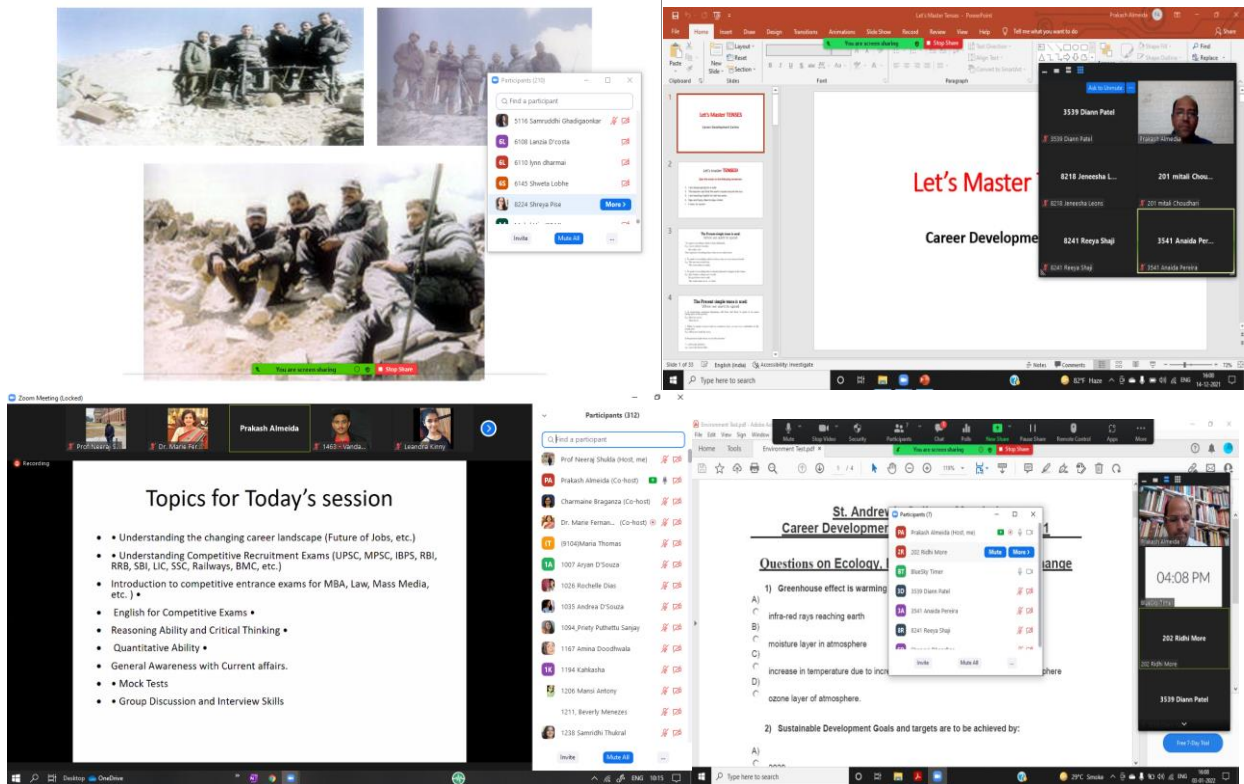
Participants (210)

Find a participant

5116 Samruddhi Ghadigaonkar
6108 Lanzia D'costa
6110 lynn dharmai
6145 Shweta Lobhe
6224 Shreya Pisa
More >

Invite
Mute All
...

You are screen sharing
Stop Share

Let's Master Tenses - PowerPoint
Prakash Almeida
Tell me what you want to do
File Home Insert Draw Design Transitions Animations Slide Show Record Review View Help
You are screen sharing
Stop Share
Share

Let's Master TENSES

Let's Master T

Career Developme

3539 Diann Patel
Prakash Almeida
8218 Jeneesha L...
201 mitali Chou...
8218 Jeneesha Leons
201 mitali Choudhari
8241 Reeya Shaji
3541 Anaida Per...
8241 Reeya Shaji
3541 Anaida Pereira
Ask to Unmute

Slide 1 of 33 English (India) Accessibility: Investigate
Notes Comments
Type here to search
82°F Haze ENG 16:00 14-12-2021

Zoom Meeting (Locked)
Prof Neeraj S...
Dr. Marie Fer...
Prakash Almeida
1463 - Vanda...
Leandra Kinny
Recording

Topics for Today's session

• • Understanding the changing career landscape (Future of Jobs, etc.)
• • Understanding Competitive Recruitment Exams (UPSC, MPSC, IBPS, RBI, RRB, SBI, LIC, SSC, Railways, BMC, etc.)
• Introduction to competitive entrance exams for MBA, Law, Mass Media, etc. ) •
• English for Competitive Exams •
• Reasoning Ability and Critical Thinking •
• Quantitative Ability •
• General Awareness with Current affairs.
• • Mock Tests
• • Group Discussion and Interview Skills

Participants (312)
Find a participant
Prof Neeraj Shukla (Host, me)
Prakash Almeida (Co-host)
Charmaine Braganza (Co-host)
Dr. Marie Fernan... (Co-host)
(9104)Maria Thomas
1007 Aryan D'Souza
1026 Rochelle Dias
1035 Andrea D'Souza
1094_Priety Puthettu Sanjay
1167 Amina Doodhwala
1194 Kahkasha
1206 Mansi Antony
1211, Beverly Menezes
1238 Samridhi Thukral
Invite
Mute All
...

Desktop OneDrive ENG 10:15

Environment Test.pdf - Adobe Ac
File Edit View Sign Window
Home Tools Environment Test.pdf
Mute Stop Video Security Participants Chat Polls New Share Pause Share Remote Control Apps More
You are screen sharing
1 / 4 110%

St. Andrew
Career Developmen
1

Questions on Ecology, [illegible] hange

1) Greenhouse effect is warming
A)
infra-red rays reaching earth
B)
moisture layer in atmosphere
C)
increase in temperature due to incre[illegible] phere
D)
ozone layer of atmosphere.

2) Sustainable Development Goals and targets are to be achieved by:
A)

Participants (7)
Prakash Almeida (Host, me)
202 Ridhi More
Mute More >
BlueSky Timer
3539 Diann Patel
3541 Anaida Pereira
8241 Reeya Shaji
Invite
Mute All
...

Prakash Almeida
04:08 PM
BlueSky Time
202 Ridhi More
202 Ridhi More
3539 Diann Patel
Free 7-Day Trial

Type here to search
29°C Smoke ENG 16:08 03-01-2022